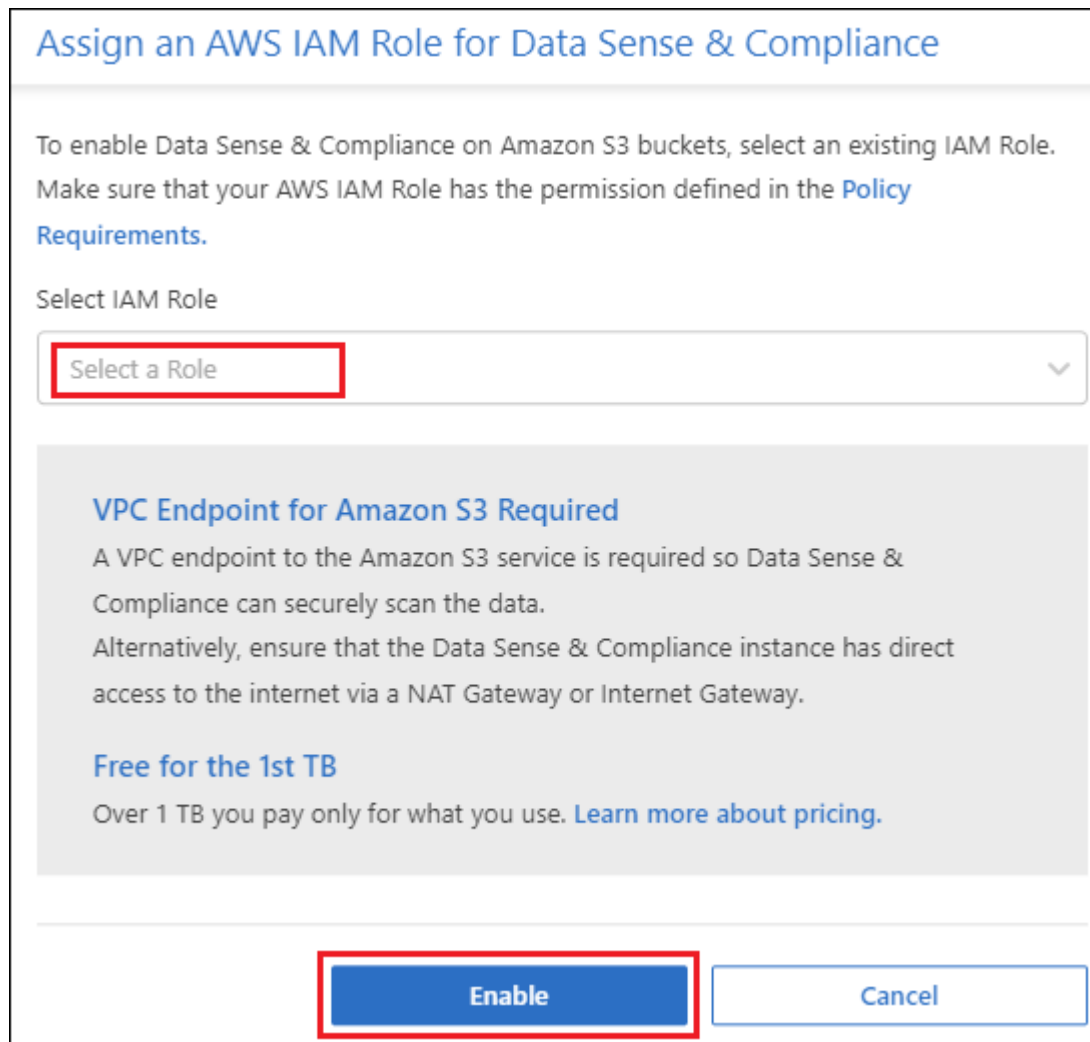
Assign an AWS IAM Role for Data Sense & Compliance

To enable Data Sense & Compliance on Amazon S3 buckets, select an existing IAM Role. Make sure that your AWS IAM Role has the permission defined in the Policy Requirements.

Select IAM Role

Select a Role

VPC Endpoint for Amazon S3 Required

A VPC endpoint to the Amazon S3 service is required so Data Sense & Compliance can securely scan the data.

Alternatively, ensure that the Data Sense & Compliance instance has direct access to the internet via a NAT Gateway or Internet Gateway.

Free for the 1st TB

Over 1 TB you pay only for what you use. Learn more about pricing.

Enable

Cancel